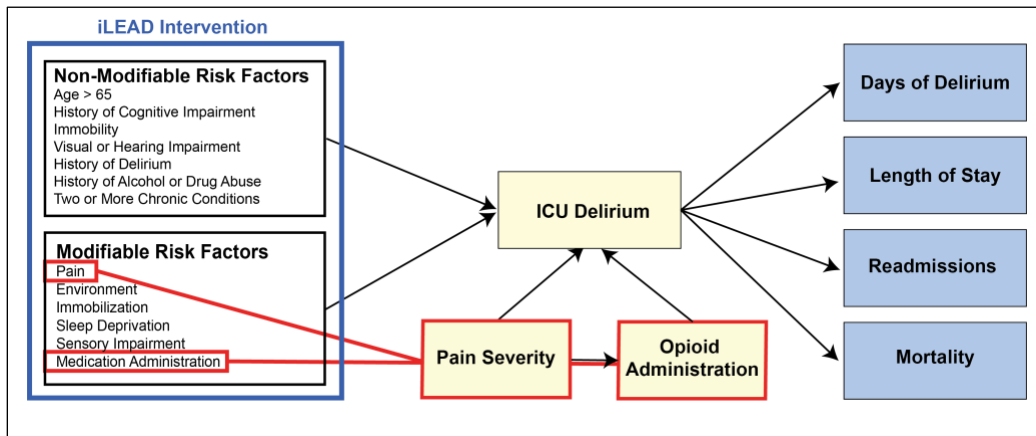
iLEAD Intervention

Non-Modifiable Risk Factors
Age > 65
History of Cognitive Impairment
Immobility
Visual or Hearing Impairment
History of Delirium
History of Alcohol or Drug Abuse
Two or More Chronic Conditions

Modifiable Risk Factors
Pain
Environment
Immobilization
Sleep Deprivation
Sensory Impairment
Medication Administration

ICU Delirium

Pain Severity

Opioid Administration

Days of Delirium

Length of Stay

Readmissions

Mortality